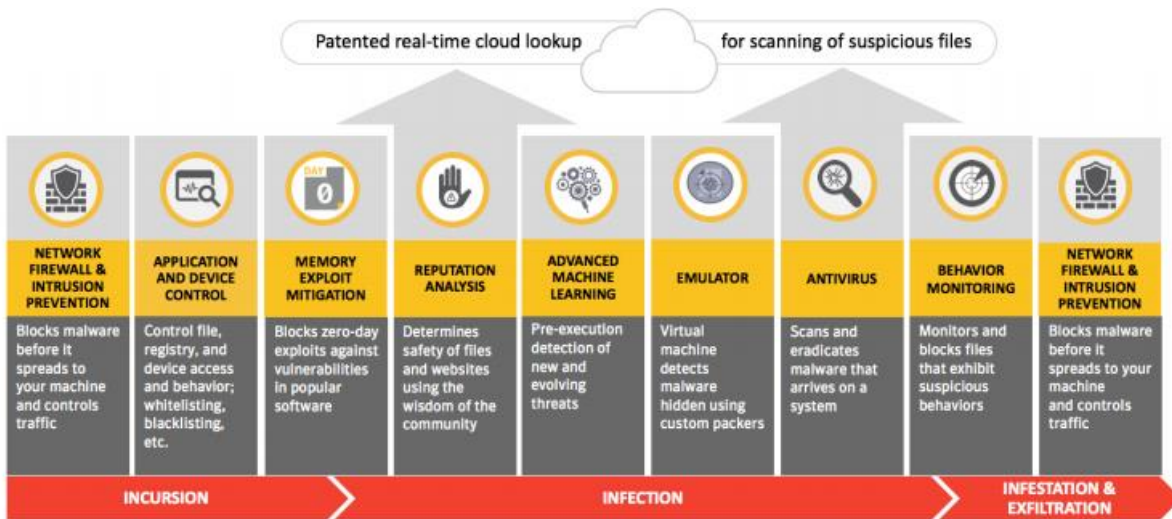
Patented real-time cloud lookup for scanning of suspicious files

DAY 0

NETWORK FIREWALL & INTRUSION PREVENTION

Blocks malware before it spreads to your machine and controls traffic

APPLICATION AND DEVICE CONTROL

Control file, registry, and device access and behavior; whitelisting, blacklisting, etc.

MEMORY EXPLOIT MITIGATION

Blocks zero-day exploits against vulnerabilities in popular software

REPUTATION ANALYSIS

Determines safety of files and websites using the wisdom of the community

ADVANCED MACHINE LEARNING

Pre-execution detection of new and evolving threats

EMULATOR

Virtual machine detects malware hidden using custom packers

ANTIVIRUS

Scans and eradicates malware that arrives on a system

BEHAVIOR MONITORING

Monitors and blocks files that exhibit suspicious behaviors

NETWORK FIREWALL & INTRUSION PREVENTION

Blocks malware before it spreads to your machine and controls traffic

INCURSION

INFECTION

INFESTATION & EXFILTRATION